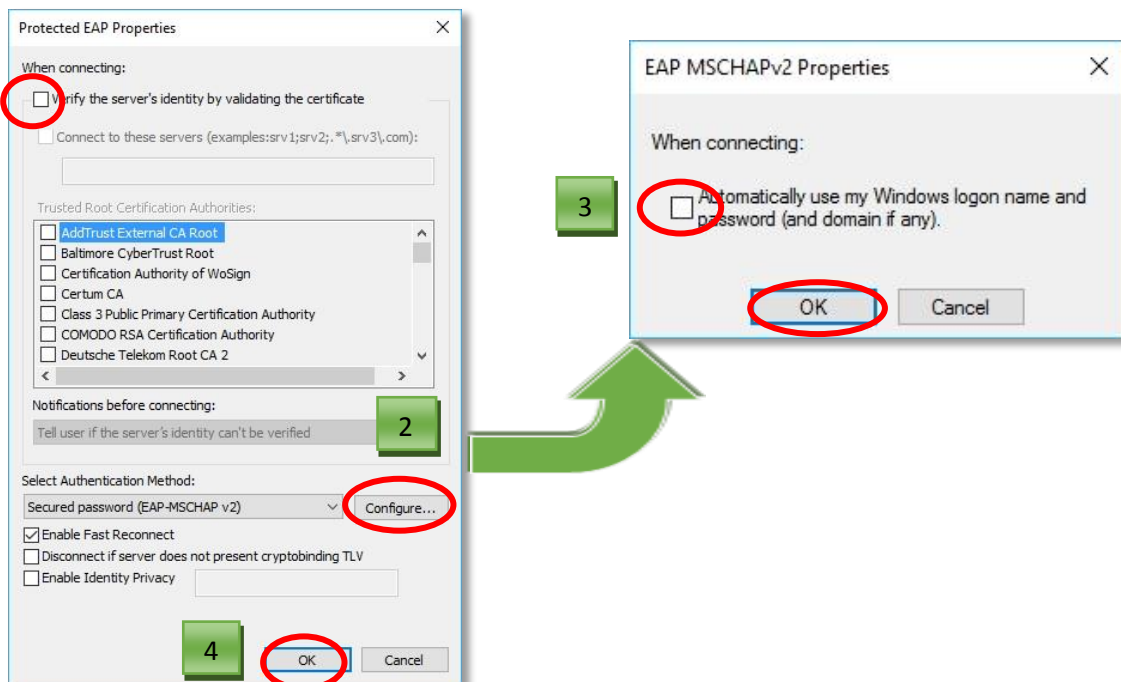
Protected EAP Properties

When connecting:

Verify the server's identity by validating the certificate

Connect to these servers (examples:srv1;srv2;.*\.srv3\.com):

Trusted Root Certification Authorities:

AddTrust External CA Root
Baltimore CyberTrust Root
Certification Authority of WoSign
Certum CA
Class 3 Public Primary Certification Authority
COMODO RSA Certification Authority
Deutsche Telekom Root CA 2

Notifications before connecting:

Tell user if the server's identity can't be verified

2

Select Authentication Method:

Secured password (EAP-MSCHAP v2)

Configure...

Enable Fast Reconnect

Disconnect if server does not present cryptobinding TLV

Enable Identity Privacy

4

OK

Cancel

EAP MSCHAPv2 Properties

When connecting:

3

Automatically use my Windows logon name and password (and domain if any).

OK

Cancel